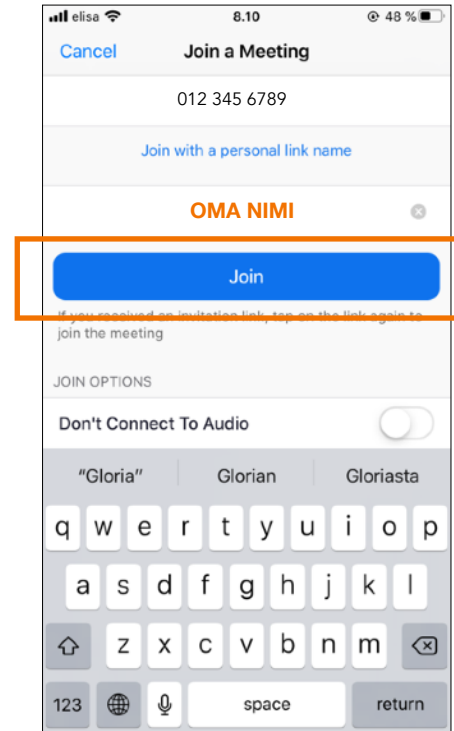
elisa 8.10 48 %

Cancel Join a Meeting

012 345 6789

Join with a personal link name

OMA NIMI

Join

If you received an invitation link, tap on the link again to join the meeting

JOIN OPTIONS

Don't Connect To Audio

"Gloria" Glorian Gloriasta

q w e r t y u i o p
a s d f g h j k l
z x c v b n m
123 space return